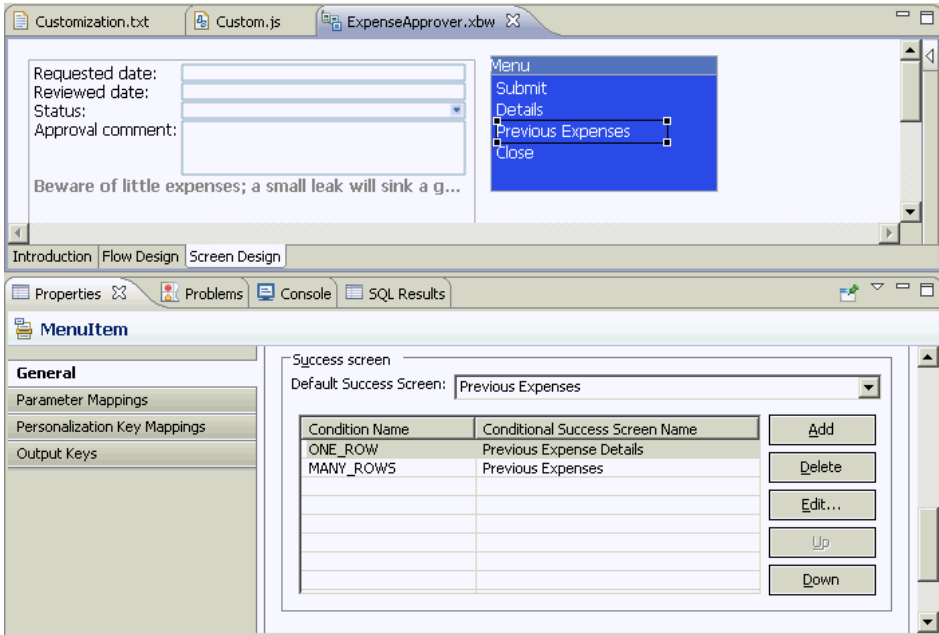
Customization.txt Custom.js ExpenseApprover.xbw

Requested date:
Reviewed date:
Status:
Approval comment:
Beware of little expenses; a small leak will sink a g...

Menu
Submit
Details
Previous Expenses
Close

Introduction Flow Design Screen Design

Properties Problems Console SQL Results

MenuItem

General
Parameter Mappings
Personalization Key Mappings
Output Keys

Success screen
Default Success Screen: Previous Expenses

| Condition Name | Conditional Success Screen Name |
|---|---|
| ONE_ROW | Previous Expense Details |
| MANY_ROWS | Previous Expenses |

Add
Delete
Edit...
Up
Down